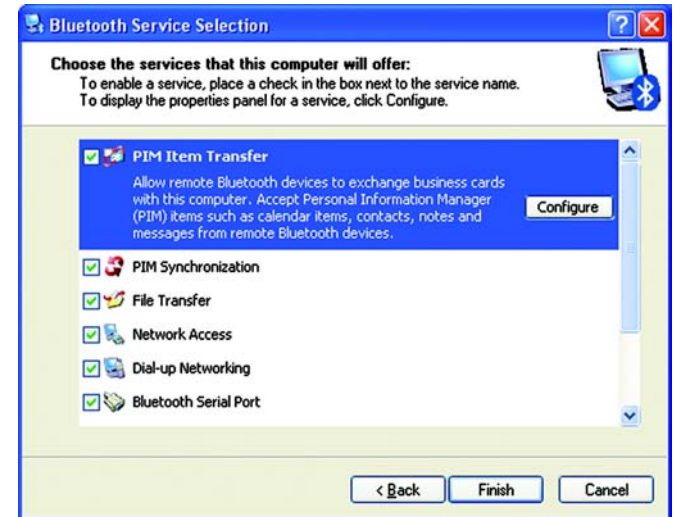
Bluetooth Service Selection

Choose the services that this computer will offer:
To enable a service, place a check in the box next to the service name.
To display the properties panel for a service, click Configure.

PIM Item Transfer
Allow remote Bluetooth devices to exchange business cards with this computer. Accept Personal Information Manager (PIM) items such as calendar items, contacts, notes and messages from remote Bluetooth devices.

Configure

PIM Synchronization

File Transfer

Network Access

Dial-up Networking

Bluetooth Serial Port

< Back

Finish

Cancel